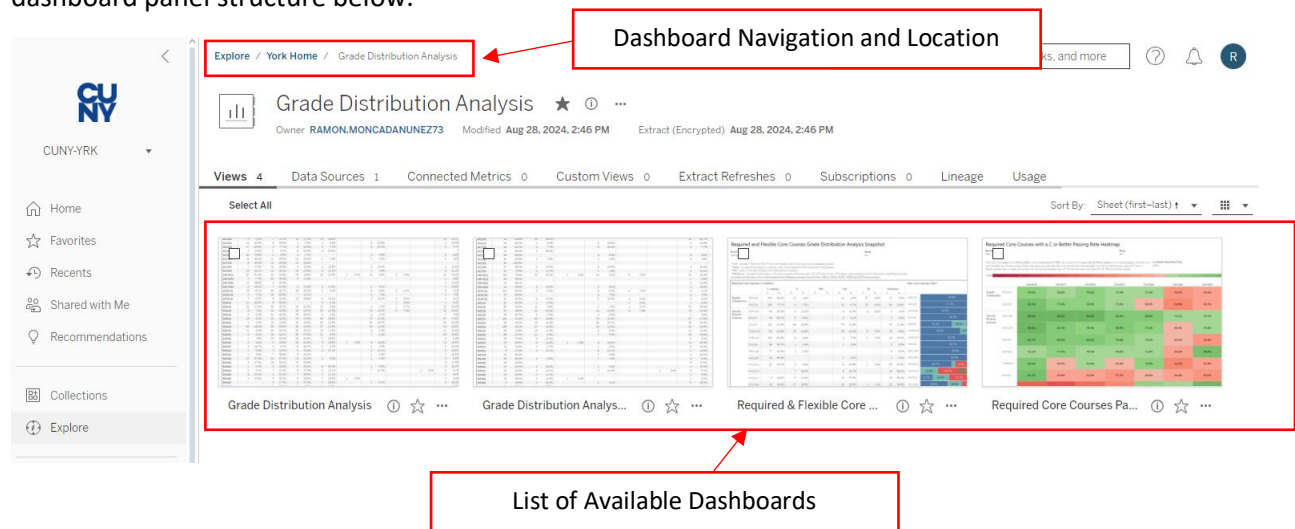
dashboard panel structure below:

Dashboard Navigation and Location

Explore / York Home / Grade Distribution Analysis

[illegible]ks, and more

R

CUNY

CUNY-YRK

Home
Favorites
Recents
Shared with Me
Recommendations
Collections
Explore

Grade Distribution Analysis

Owner RAMON.MONCADANUNEZ73 Modified Aug 28, 2024, 2:46 PM Extract (Encrypted) Aug 28, 2024, 2:46 PM

Views 4 Data Sources 1 Connected Metrics 0 Custom Views 0 Extract Refreshes 0 Subscriptions 0 Lineage Usage

Select All

Sort By: Sheet (first–last) ↑

Required and Flexible Core Courses Grade Distribution Analysis Snapshot

Required Core Courses with a C or Better Passing Rate Heatmap

Grade Distribution Analysis

Grade Distribution Analys...

Required & Flexible Core ...

Required Core Courses Pa...

List of Available Dashboards